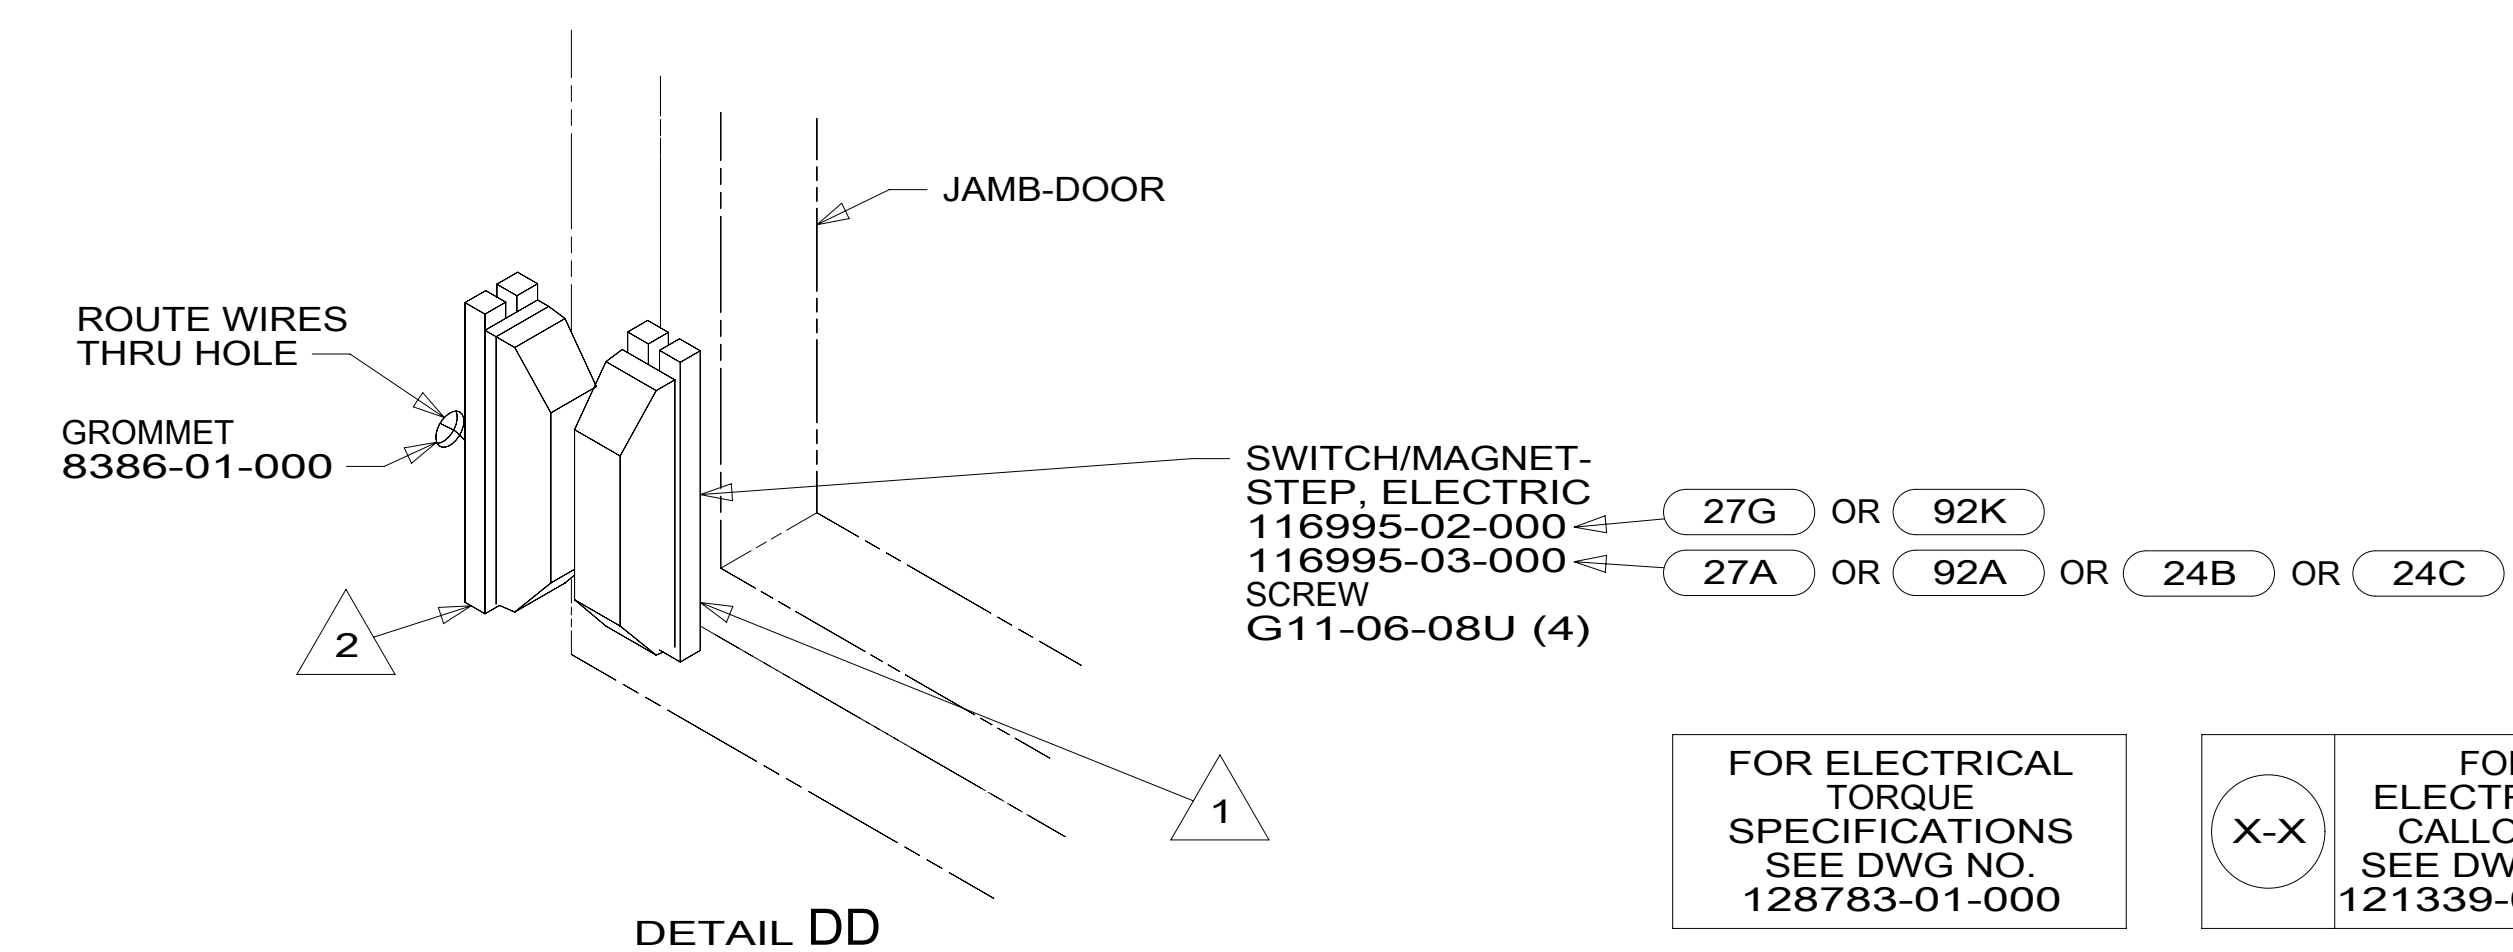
JAMB-DOOR

ROUTE WIRES THRU HOLE

GROMMET
8386-01-000

SWITCH/MAGNET-STEP, ELECTRIC
116995-02-000
116995-03-000
SCREW
G11-06-08U (4)

27G OR 92K

27A OR 92A OR 24B OR 24C

2

1

DETAIL DD

FOR ELECTRICAL TORQUE SPECIFICATIONS SEE DWG NO. 128783-01-000

X-X

FO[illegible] ELECTR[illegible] CALLO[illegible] SEE DW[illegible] 121339-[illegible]